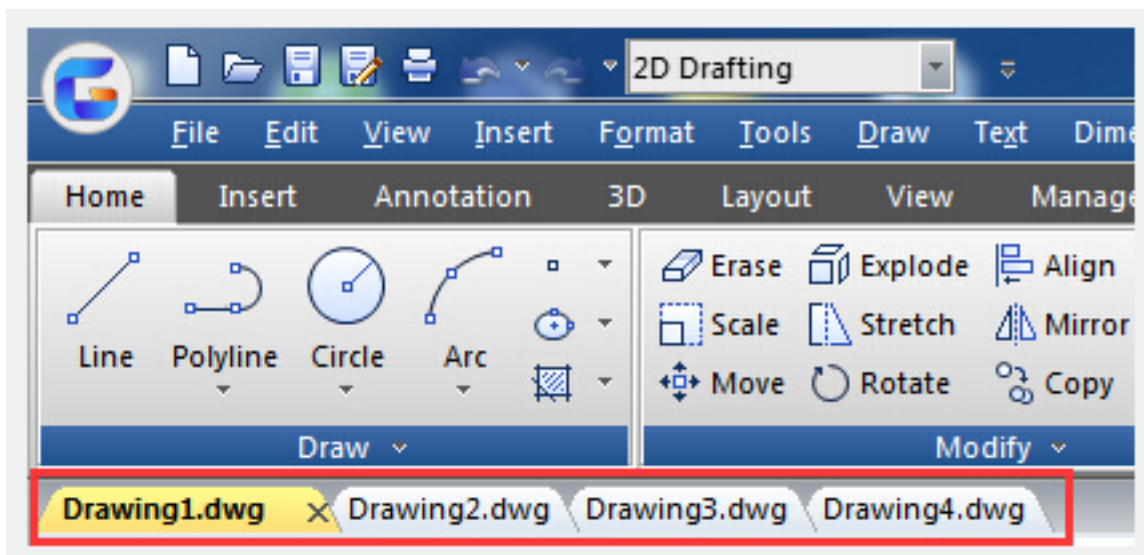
2D Drafting

File Edit View Insert Format Tools Draw Text Dime

Home Insert Annotation 3D Layout View Manage

Line Polyline Circle Arc

Draw

Erase Explode Align
Scale Stretch Mirror
Move Rotate Copy

Modify

Drawing1.dwg Drawing2.dwg Drawing3.dwg Drawing4.dwg